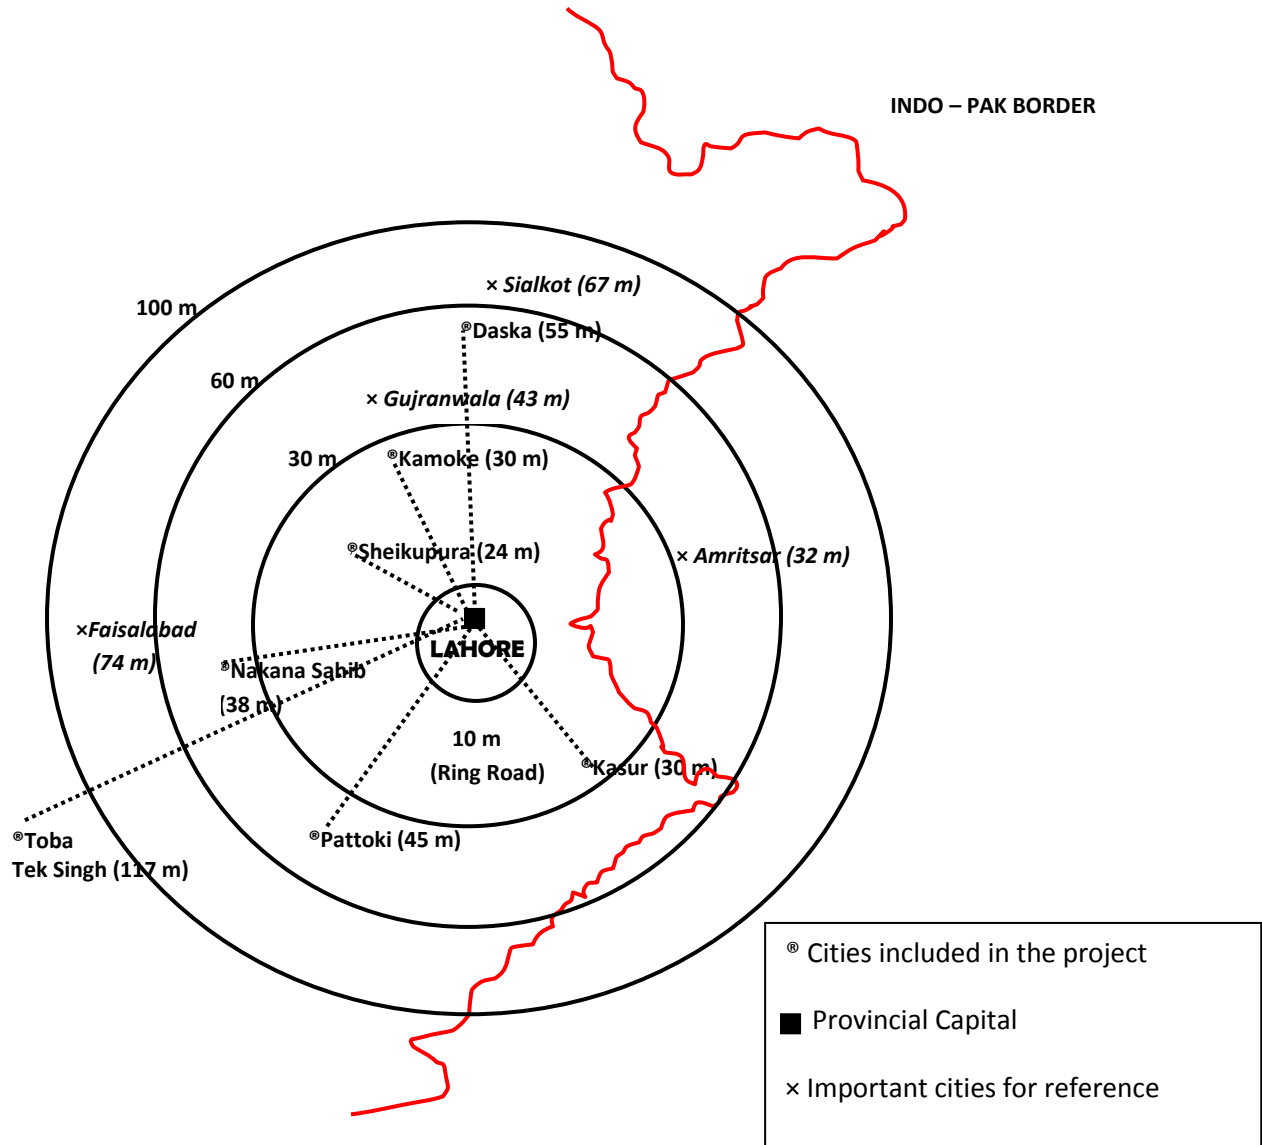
INDO – PAK BORDER

100 m

× Sialkot (67 m)

®Daska (55 m)

60 m

× Gujranwala (43 m)

30 m

®Kamoke (30 m)

®Sheikupura (24 m)

× Amritsar (32 m)

×Faisalabad (74 m)

LAHORE

®Nakana Sahib (38 m)

10 m (Ring Road)

®Kasur (30 m)

®Toba Tek Singh (117 m)

®Pattoki (45 m)

® Cities included in the project

Provincial Capital

× Important cities for reference